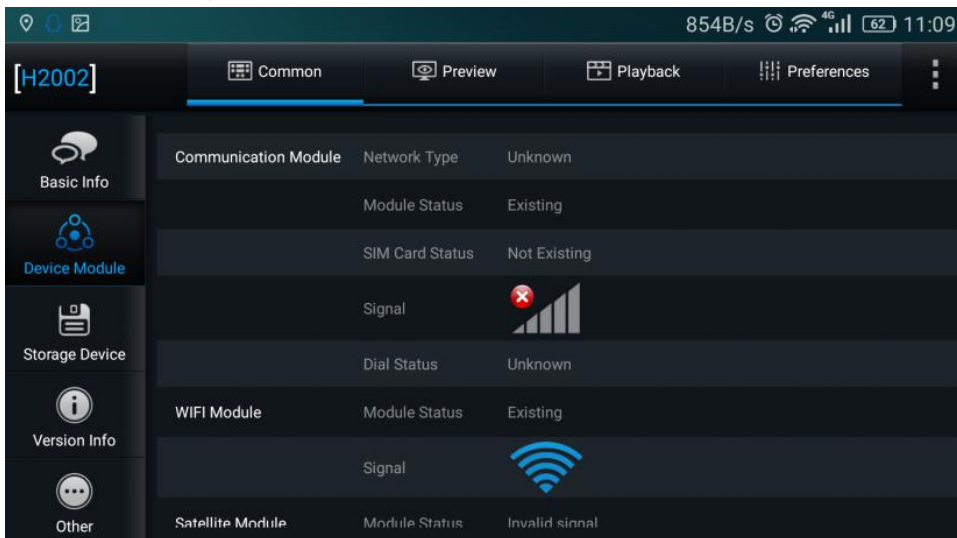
854B/s 4G 62 11:09

[H2002]

Common
Preview
Playback
Preferences

Basic Info
Device Module
Storage Device
Version Info
Other

| | | |
|---|---|---|
| Communication Module | Network Type | Unknown |
| | Module Status | Existing |
| | SIM Card Status | Not Existing |
| | Signal | |
| | Dial Status | Unknown |
| WIFI Module | Module Status | Existing |
| | Signal | |
| Satellite Module | Module Status | Invalid signal |